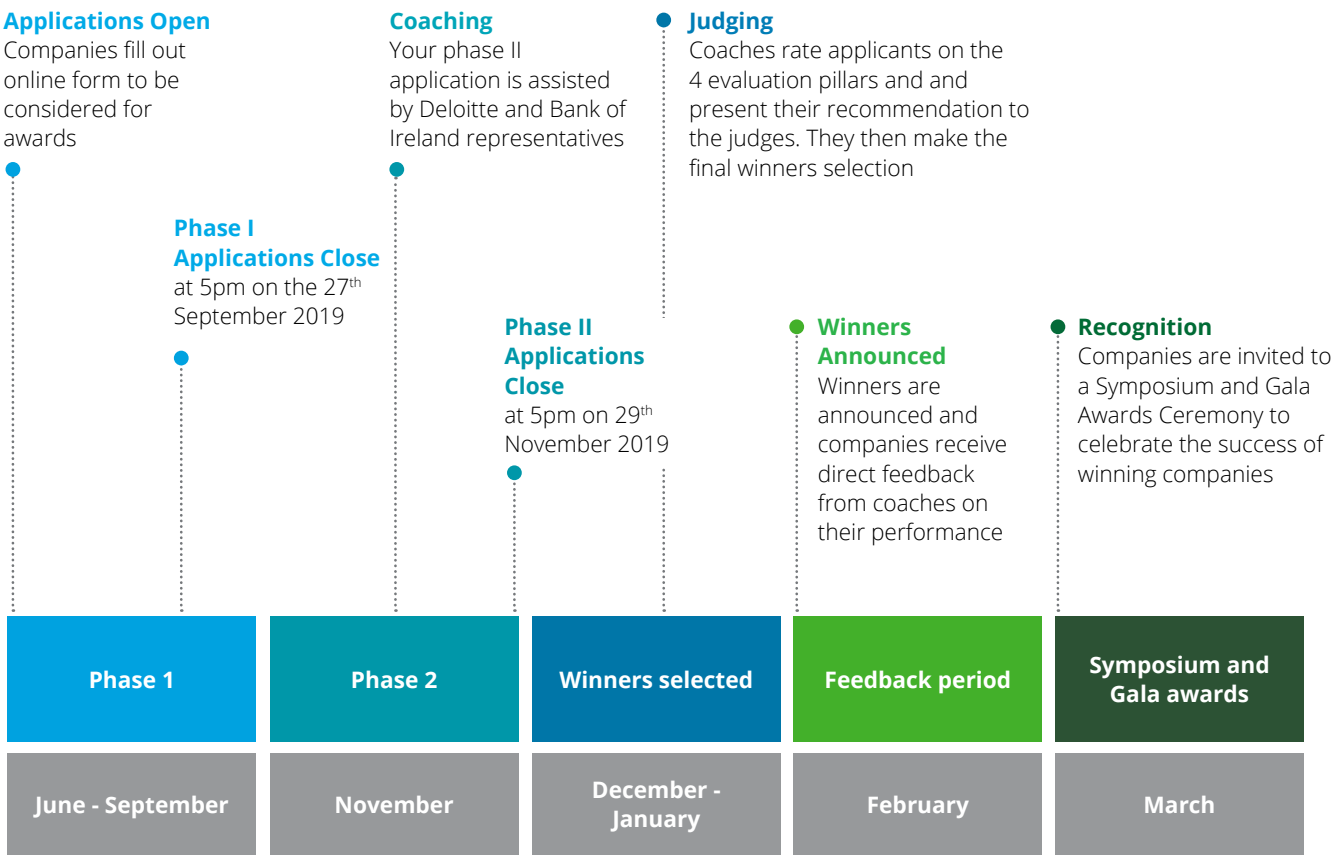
Applications Open
Companies fill out online form to be considered for awards

Coaching
Your phase II application is assisted by Deloitte and Bank of Ireland representatives

Judging
Coaches rate applicants on the 4 evaluation pillars and and present their recommendation to the judges. They then make the final winners selection

Phase I Applications Close
at 5pm on the 27$^{th}$ September 2019

Phase II Applications Close
at 5pm on 29$^{th}$ November 2019

Winners Announced
Winners are announced and companies receive direct feedback from coaches on their performance

Recognition
Companies are invited to a Symposium and Gala Awards Ceremony to celebrate the success of winning companies

| Phase 1 | Phase 2 | Winners selected | Feedback period | Symposium and Gala awards |
|---|---|---|---|---|
| June - September | November | December - January | February | March |